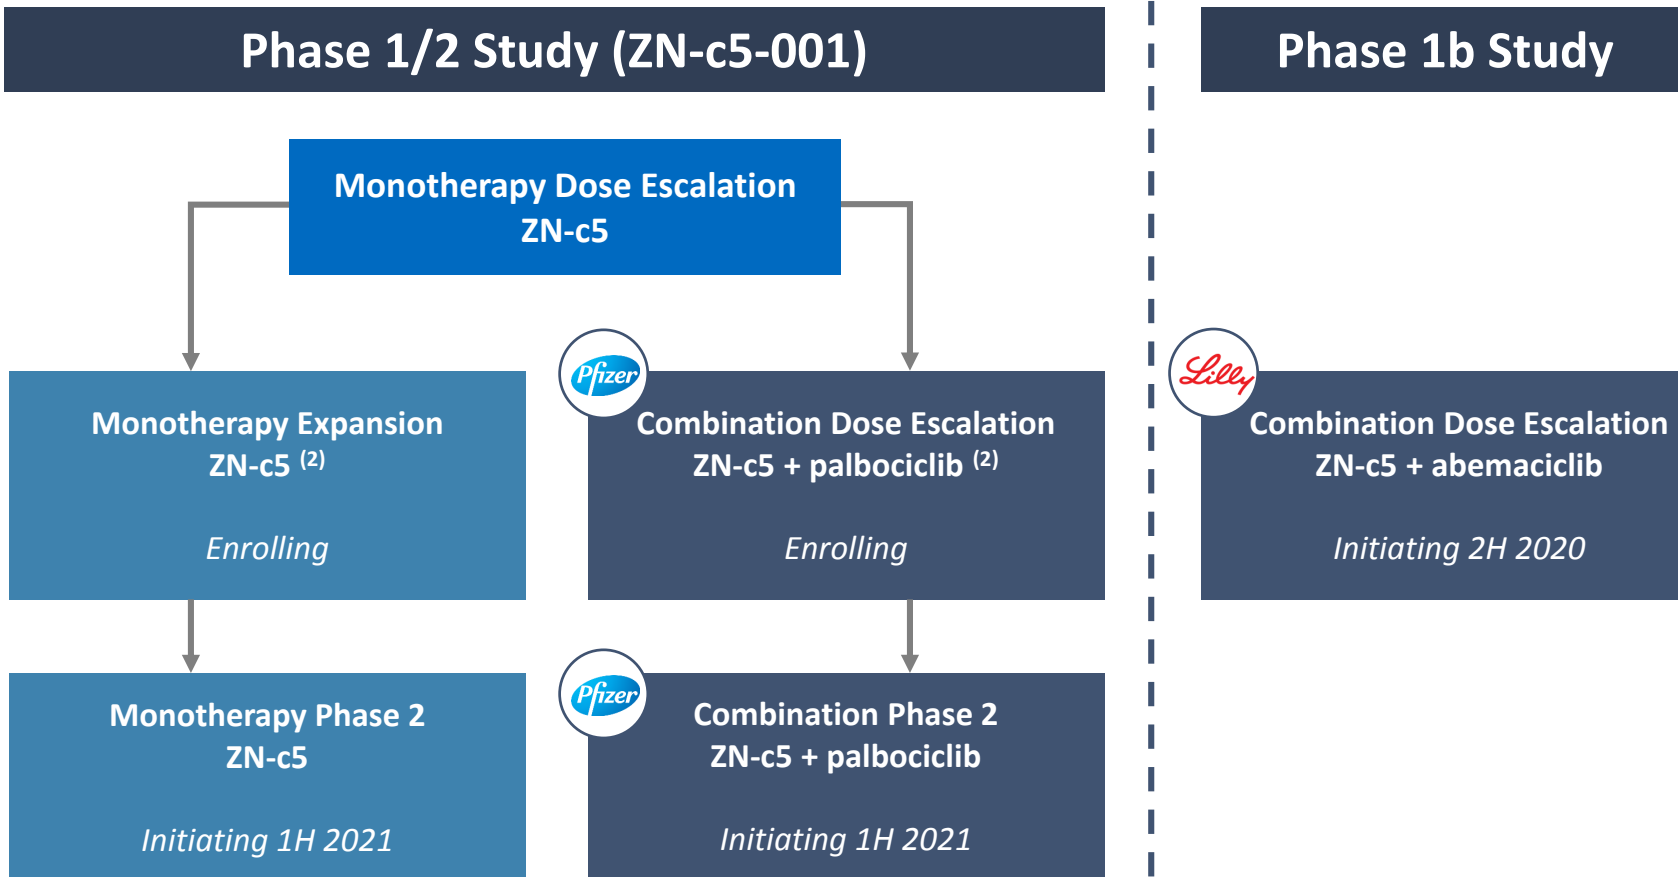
Phase 1/2 Study (ZN-c5-001)

Phase 1b Study

Monotherapy Dose Escalation
ZN-c5

Monotherapy Expansion
ZN-c5 $^{(2)}$

Enrolling

Pfizer

Combination Dose Escalation
ZN-c5 + palbociclib $^{(2)}$

Enrolling

Lilly

Combination Dose Escalation
ZN-c5 + abemaciclib

Initiating 2H 2020

Monotherapy Phase 2
ZN-c5

Initiating 1H 2021

Pfizer

Combination Phase 2
ZN-c5 + palbociclib

Initiating 1H 2021